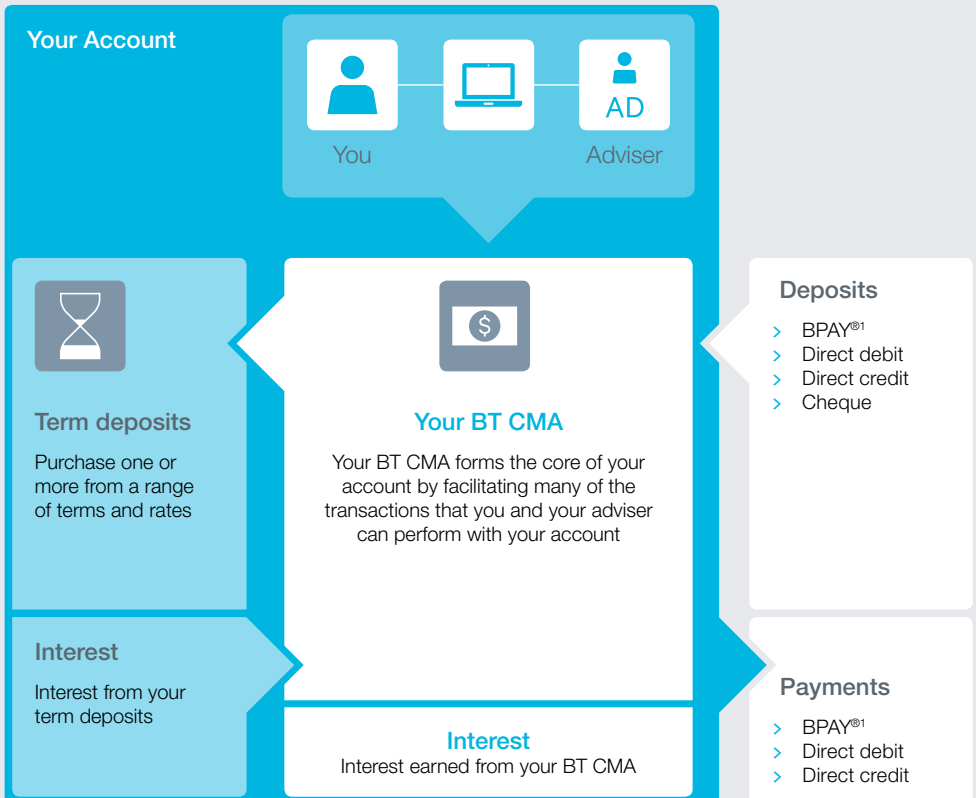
Your Account

You

AD

Adviser

Term deposits

Purchase one or more from a range of terms and rates

Your BT CMA

Your BT CMA forms the core of your account by facilitating many of the transactions that you and your adviser can perform with your account

Deposits

› BPAY®1
› Direct debit
› Direct credit
› Cheque

Interest

Interest from your term deposits

Interest

Interest earned from your BT CMA

Payments

› BPAY®1
› Direct debit
› Direct credit